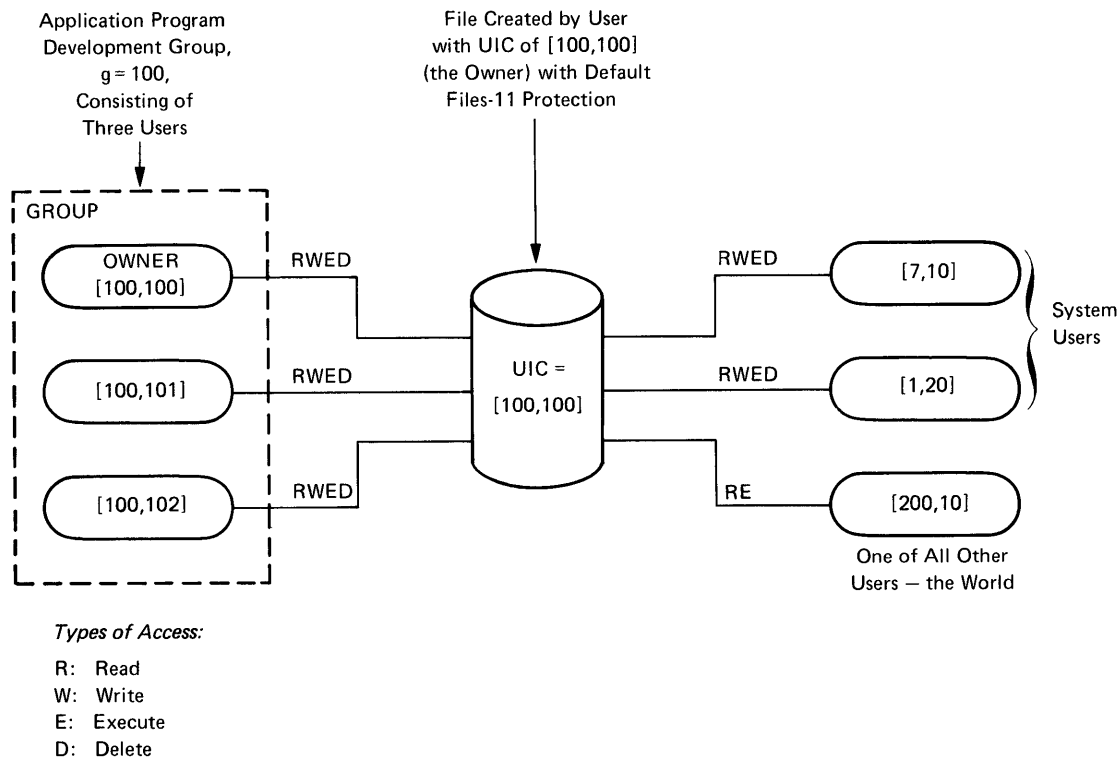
Application Program Development Group, g = 100, Consisting of Three Users

File Created by User with UIC of [100,100] (the Owner) with Default Files-11 Protection

GROUP

OWNER [100,100]

RWED

[100,101]

RWED

[100,102]

RWED

UIC = [100,100]

RWED

[7,10]

RWED

[1,20]

System Users

RE

[200,10]

One of All Other Users — the World

Types of Access:

R: Read
W: Write
E: Execute
D: Delete